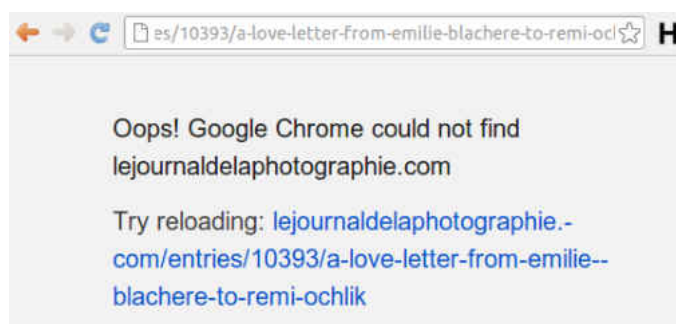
es/10393/a-love-letter-from-emilie-blachere-to-remi-ocl

H

Oops! Google Chrome could not find lejournaldelaphotographie.com

Try reloading: lejournaldelaphotographie.-com/entries/10393/a-love-letter-from-emilie--blachere-to-remi-ochlik